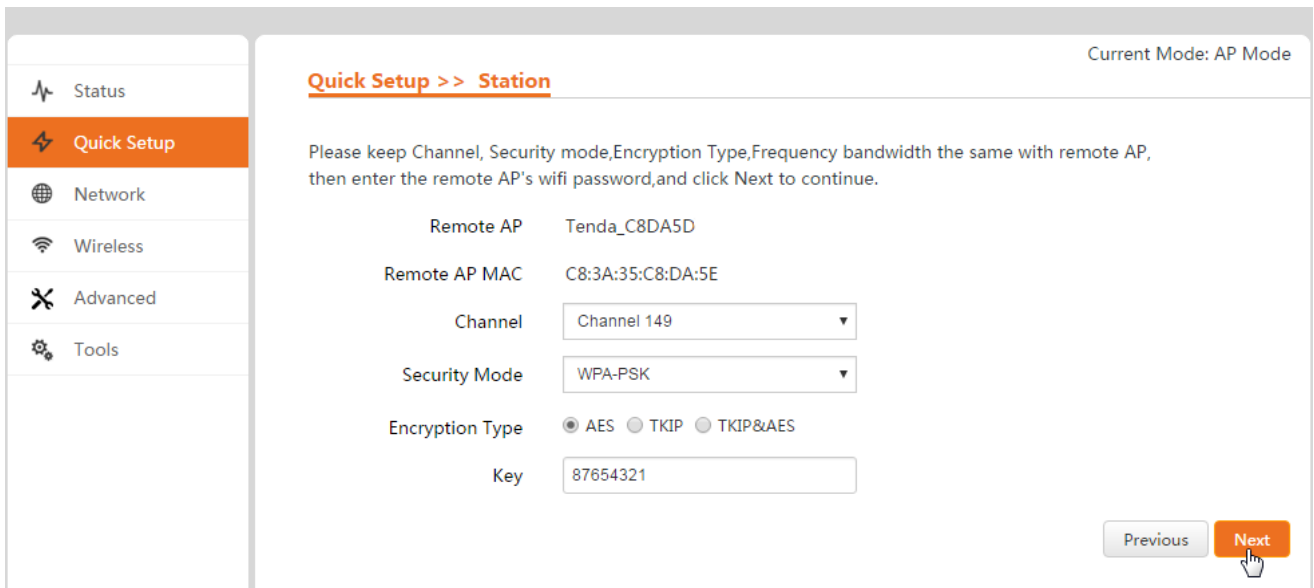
Status
Quick Setup
Network
Wireless
Advanced
Tools

Current Mode: AP Mode

Quick Setup >> Station

Please keep Channel, Security mode,Encryption Type,Frequency bandwidth the same with remote AP, then enter the remote AP's wifi password,and click Next to continue.

Remote AP Tenda_C8DA5D

Remote AP MAC C8:3A:35:C8:DA:5E

Channel Channel 149

Security Mode WPA-PSK

Encryption Type AES TKIP TKIP&AES

Key 87654321

Previous Next